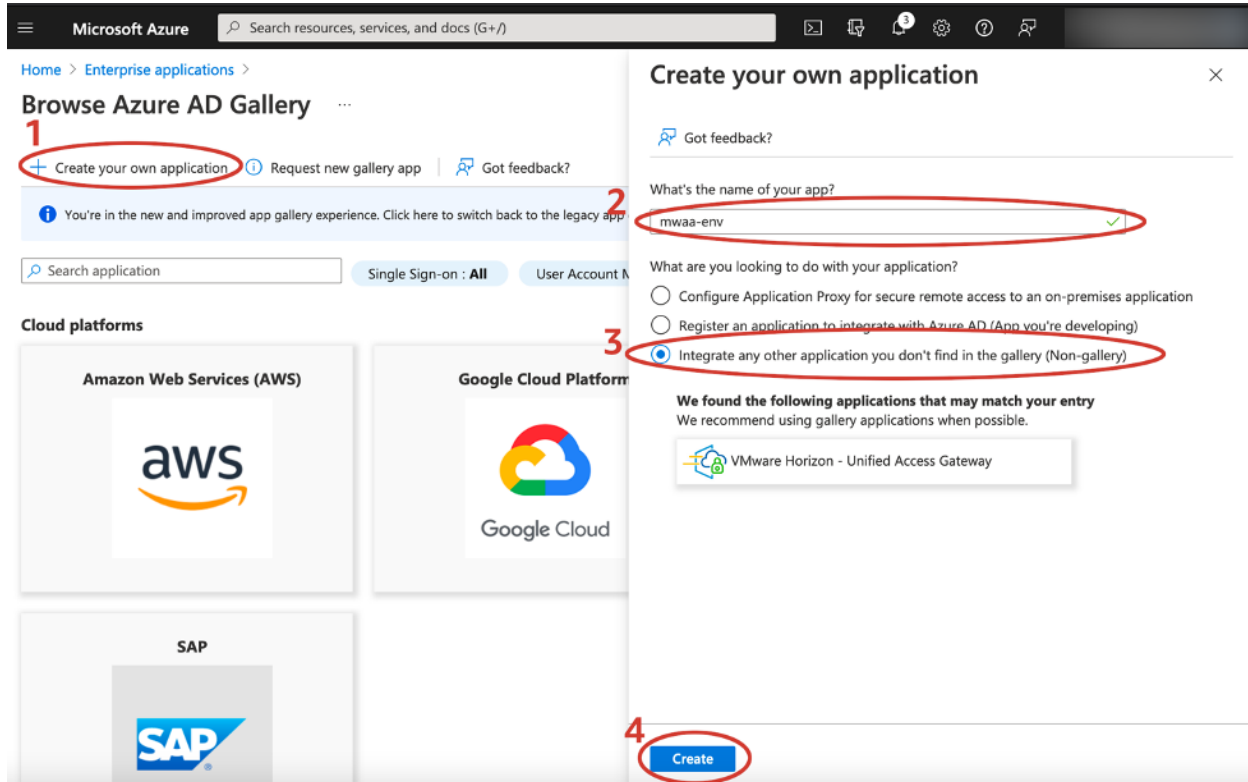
Microsoft Azure
Search resources, services, and docs (G+/)
3

Home > Enterprise applications >
Browse Azure AD Gallery ...
1
+ Create your own application | Request new gallery app | Got feedback?
You're in the new and improved app gallery experience. Click here to switch back to the legacy app
Search application
Single Sign-on : All
User Account M

Cloud platforms
Amazon Web Services (AWS)
aws
Google Cloud Platform
Google Cloud
SAP
SAP

Create your own application
Got feedback?
2
What's the name of your app?
mwaa-env
What are you looking to do with your application?
Configure Application Proxy for secure remote access to an on-premises application
Register an application to integrate with Azure AD (App you're developing)
3
Integrate any other application you don't find in the gallery (Non-gallery)
We found the following applications that may match your entry
We recommend using gallery applications when possible.
VMware Horizon - Unified Access Gateway
4
Create